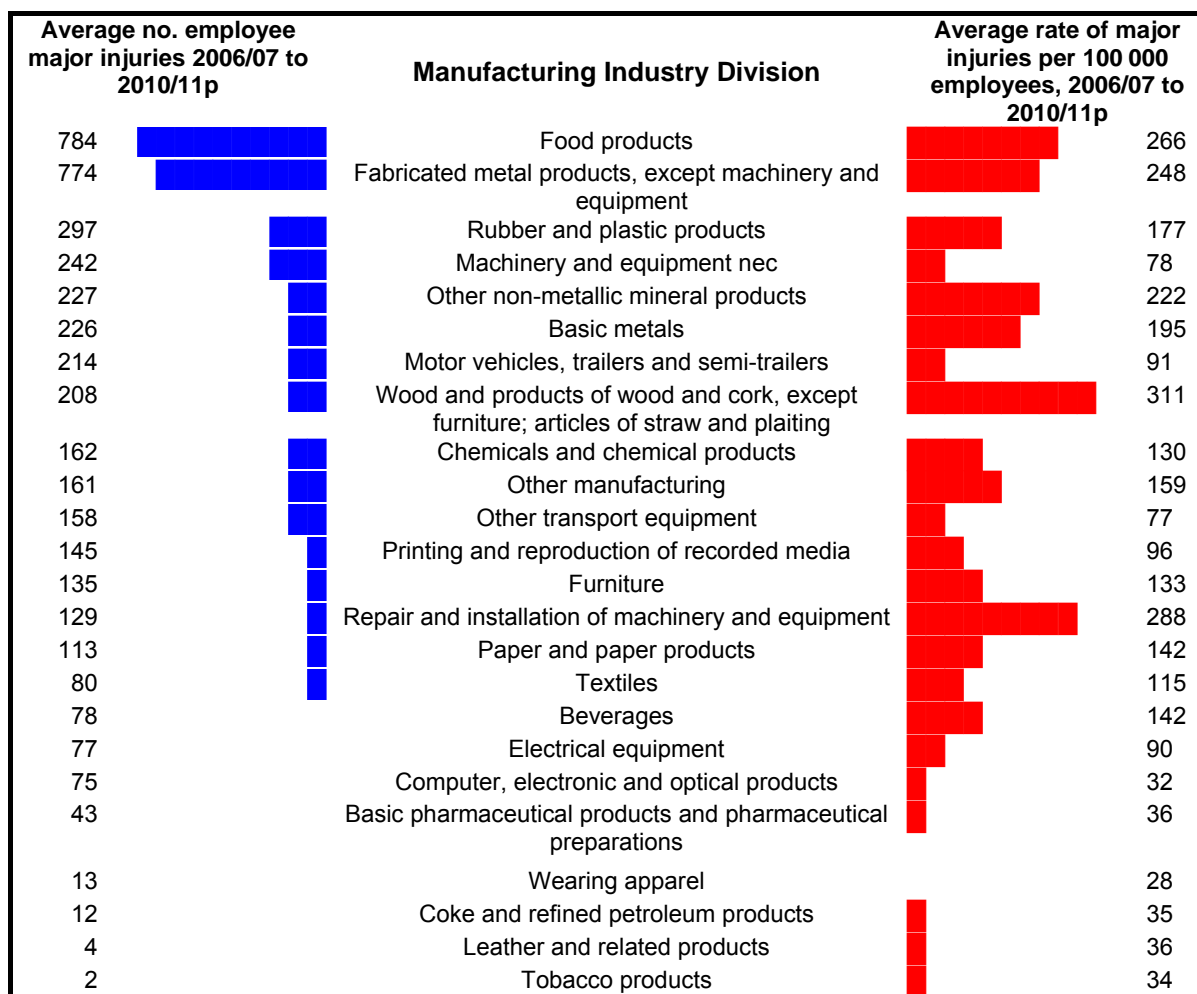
| Average no. employee major injuries 2006/07 to 2010/11p | Manufacturing Industry Division | Average rate of major injuries per 100 000 employees, 2006/07 to 2010/11p |
|---|---|---|
| 784 | Food products | 266 |
| 774 | Fabricated metal products, except machinery and equipment | 248 |
| 297 | Rubber and plastic products | 177 |
| 242 | Machinery and equipment nec | 78 |
| 227 | Other non-metallic mineral products | 222 |
| 226 | Basic metals | 195 |
| 214 | Motor vehicles, trailers and semi-trailers | 91 |
| 208 | Wood and products of wood and cork, except furniture; articles of straw and plaiting | 311 |
| 162 | Chemicals and chemical products | 130 |
| 161 | Other manufacturing | 159 |
| 158 | Other transport equipment | 77 |
| 145 | Printing and reproduction of recorded media | 96 |
| 135 | Furniture | 133 |
| 129 | Repair and installation of machinery and equipment | 288 |
| 113 | Paper and paper products | 142 |
| 80 | Textiles | 115 |
| 78 | Beverages | 142 |
| 77 | Electrical equipment | 90 |
| 75 | Computer, electronic and optical products | 32 |
| 43 | Basic pharmaceutical products and pharmaceutical preparations | 36 |
| 13 | Wearing apparel | 28 |
| 12 | Coke and refined petroleum products | 35 |
| 4 | Leather and related products | 36 |
| 2 | Tobacco products | 34 |